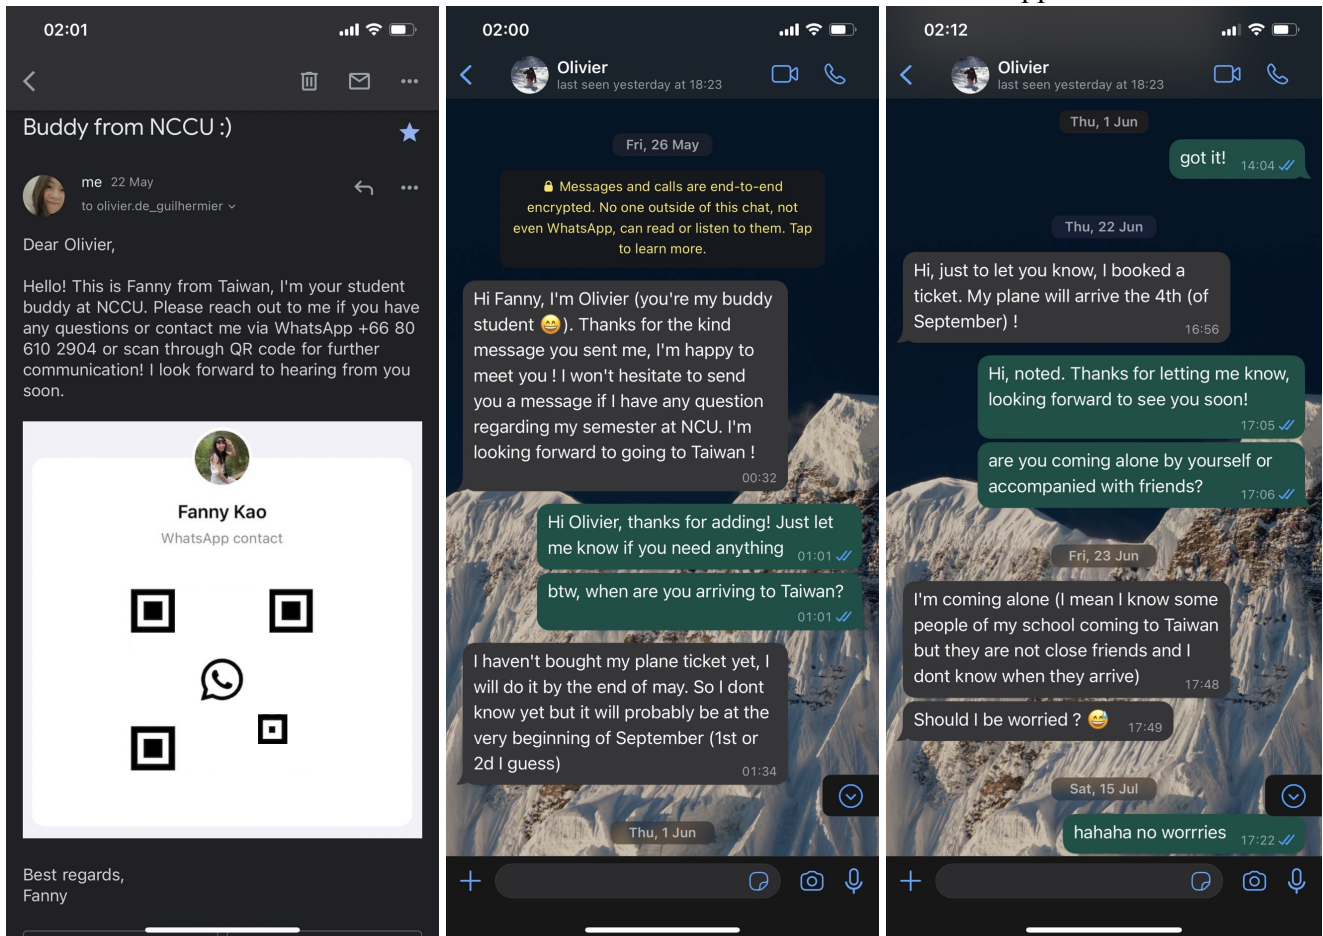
02:01

Buddy from NCCU :)

me 22 May
to olivier.de_guilhermier

Dear Olivier,

Hello! This is Fanny from Taiwan, I'm your student buddy at NCCU. Please reach out to me if you have any questions or contact me via WhatsApp +66 80 610 2904 or scan through QR code for further communication! I look forward to hearing from you soon.

Fanny Kao
WhatsApp contact

Best regards,
Fanny

02:00

Olivier
last seen yesterday at 18:23

Fri, 26 May

Messages and calls are end-to-end encrypted. No one outside of this chat, not even WhatsApp, can read or listen to them. Tap to learn more.

Hi Fanny, I'm Olivier (you're my buddy student 😄). Thanks for the kind message you sent me, I'm happy to meet you ! I won't hesitate to send you a message if I have any question regarding my semester at NCU. I'm looking forward to going to Taiwan ! 00:32

Hi Olivier, thanks for adding! Just let me know if you need anything 01:01

btw, when are you arriving to Taiwan? 01:01

I haven't bought my plane ticket yet, I will do it by the end of may. So I dont know yet but it will probably be at the very beginning of September (1st or 2d I guess) 01:34

Thu, 1 Jun

02:12

Olivier
last seen yesterday at 18:23

Thu, 1 Jun

got it! 14:04

Thu, 22 Jun

Hi, just to let you know, I booked a ticket. My plane will arrive the 4th (of September) ! 16:56

Hi, noted. Thanks for letting me know, looking forward to see you soon! 17:05

are you coming alone by yourself or accompanied with friends? 17:06

Fri, 23 Jun

I'm coming alone (I mean I know some people of my school coming to Taiwan but they are not close friends and I dont know when they arrive) 17:48

Should I be worried ? 😅 17:49

Sat, 15 Jul

hahaha no worrries 17:22